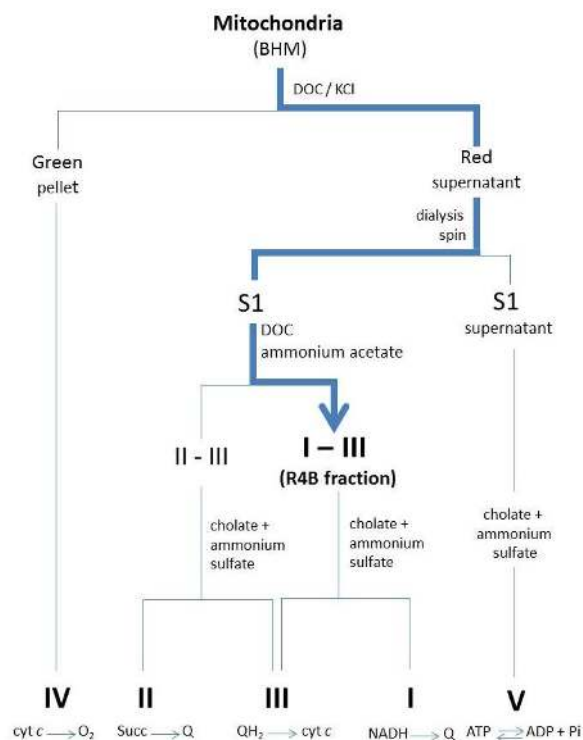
Mitochondria
(BHM)

DOC / KCl

Green pellet

Red supernatant

dialysis spin

S1

S1 supernatant

DOC ammonium acetate

II - III

I – III
(R4B fraction)

cholate + ammonium sulfate

cholate + ammonium sulfate

cholate + ammonium sulfate

IV

II

III

I

V

cyt $c \rightarrow O_2$

Succ $\rightarrow$ Q

$QH_2 \rightarrow$ cyt $c$

NADH $\rightarrow$ Q

ATP $\rightleftharpoons$ ADP + Pi